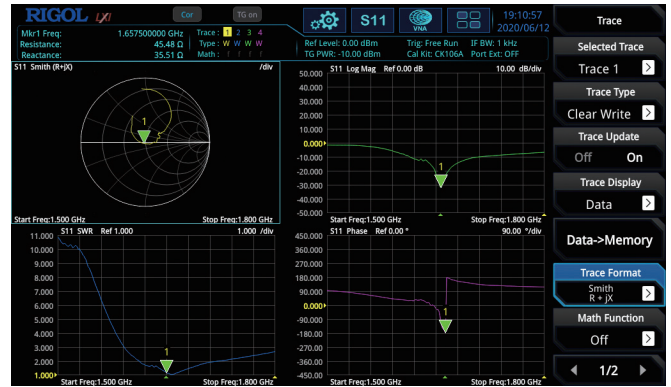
RIGOL UXI
Cor
TG on
S11
VNA
19:10:57
2020/06/12
Mkr1 Freq: 1.657500000 GHz
Resistance: 45.48 Ω
Reactance: 35.51 Ω
Trace : 1 2 3 4
Type : W W W W
Math : f f f f
Ref Level: 0.00 dBm
TG PWR: -10.00 dBm
Trig: Free Run
Cal Kit: CK106A
IF BW: 1 kHz
Port Ext: OFF

S11 Smith (R+jX) /div
1
Start Freq:1.500 GHz
Stop Freq:1.800 GHz

S11 Log Mag Ref 0.00 dB 10.00 dB/div
50.000
40.000
30.000
20.000
10.000
0.000
-10.000
-20.000
-30.000
-40.000
-50.000
1
Start Freq:1.500 GHz
Stop Freq:1.800 GHz

S11 SWR Ref 1.000 1.000 /div
11.000
10.000
9.000
8.000
7.000
6.000
5.000
4.000
3.000
2.000
1.000
1
Start Freq:1.500 GHz
Stop Freq:1.800 GHz

S11 Phase Ref 0.00 ° 90.00 °/div
450.000
360.000
270.000
180.000
90.000
0.000
-90.000
-180.000
-270.000
-360.000
-450.000
1
Start Freq:1.500 GHz
Stop Freq:1.800 GHz

Trace
Selected Trace
Trace 1
Trace Type
Clear Write
Trace Update
Off On
Trace Display
Data
Data->Memory
Trace Format
Smith
R + jX
Math Function
Off
1/2